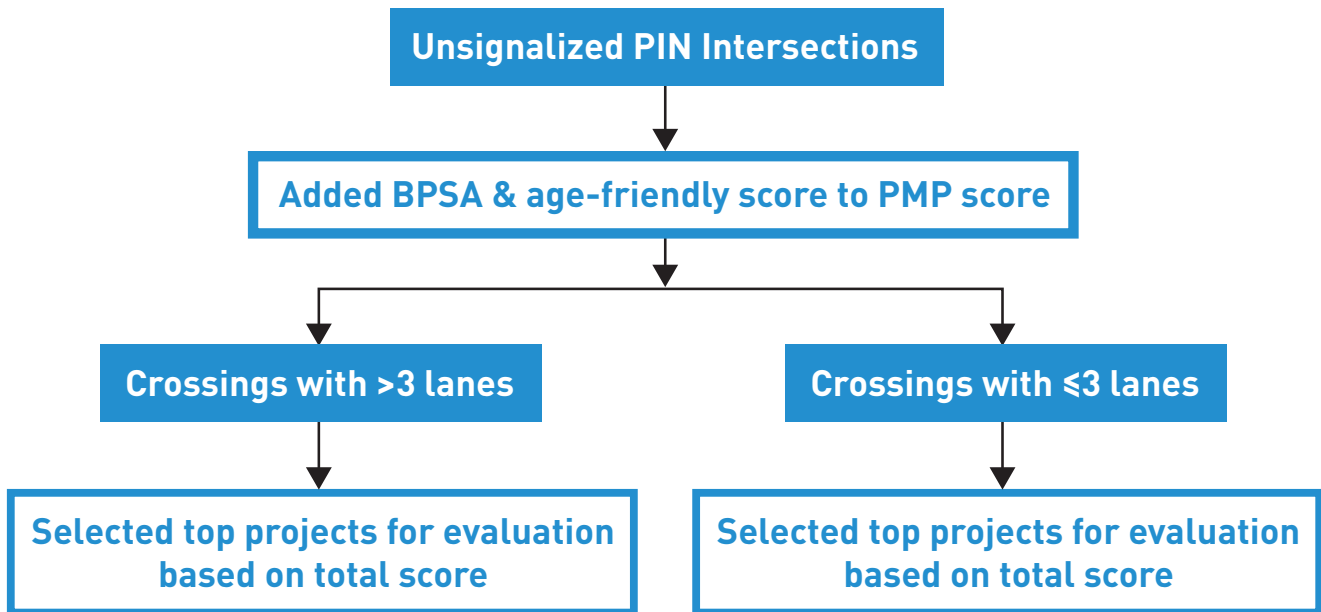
Unsignalized PIN Intersections

Added BPSA & age-friendly score to PMP score

Crossings with >3 lanes

Crossings with ≤3 lanes

Selected top projects for evaluation based on total score

Selected top projects for evaluation based on total score